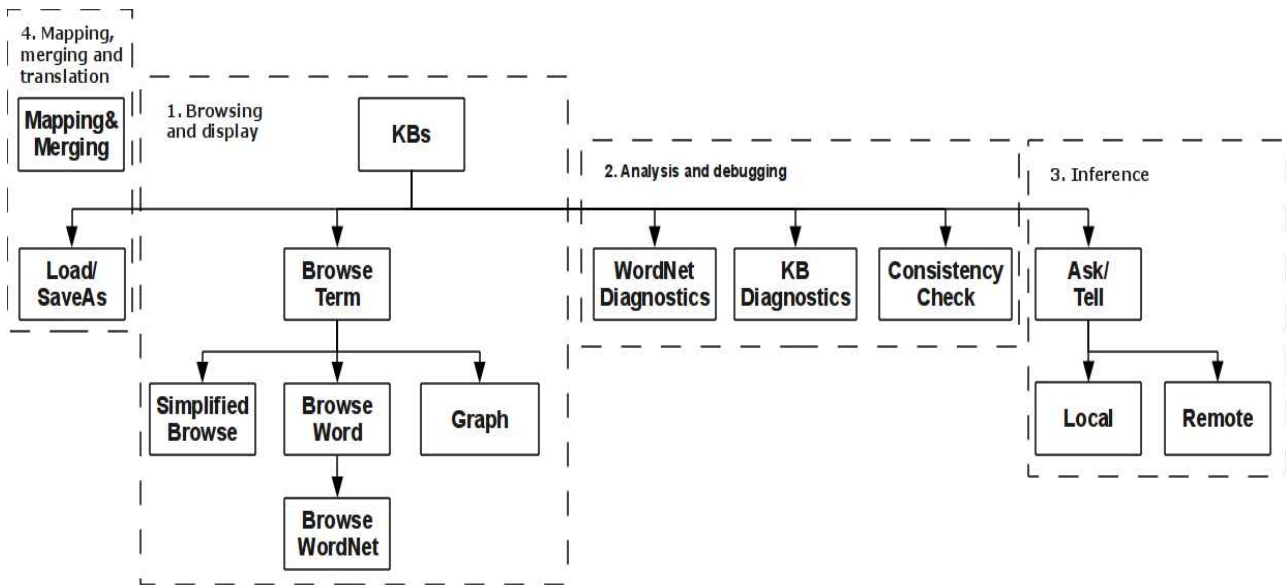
4. Mapping, merging and translation

Mapping& Merging

Load/ SaveAs

1. Browsing and display

KBs

Browse Term

Simplified Browse

Browse Word

Graph

Browse WordNet

2. Analysis and debugging

WordNet Diagnostics

KB Diagnostics

Consistency Check

3. Inference

Ask/ Tell

Local

Remote